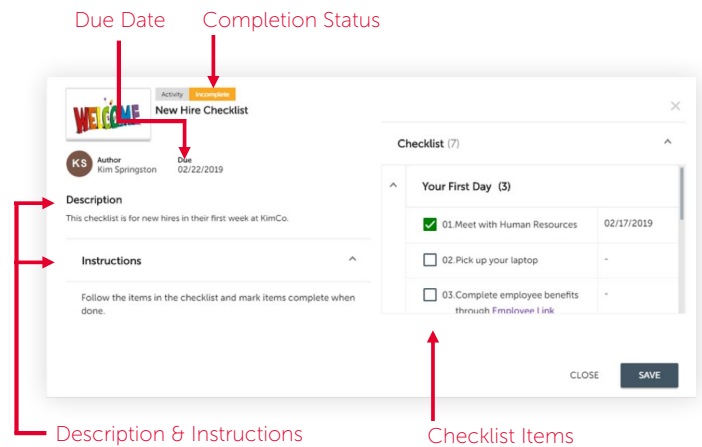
Due Date

Completion Status

WELCOME

Activity Incomplete

New Hire Checklist

KS Author Kim Springston

Due 02/22/2019

Description

This checklist is for new hires in their first week at KimCo.

Instructions

Follow the items in the checklist and mark items complete when done.

Checklist (7)

Your First Day (3)

01.Meet with Human Resources 02/17/2019

02.Pick up your laptop -

03.Complete employee benefits through Employee Link -

CLOSE

SAVE

Description & Instructions

Checklist Items